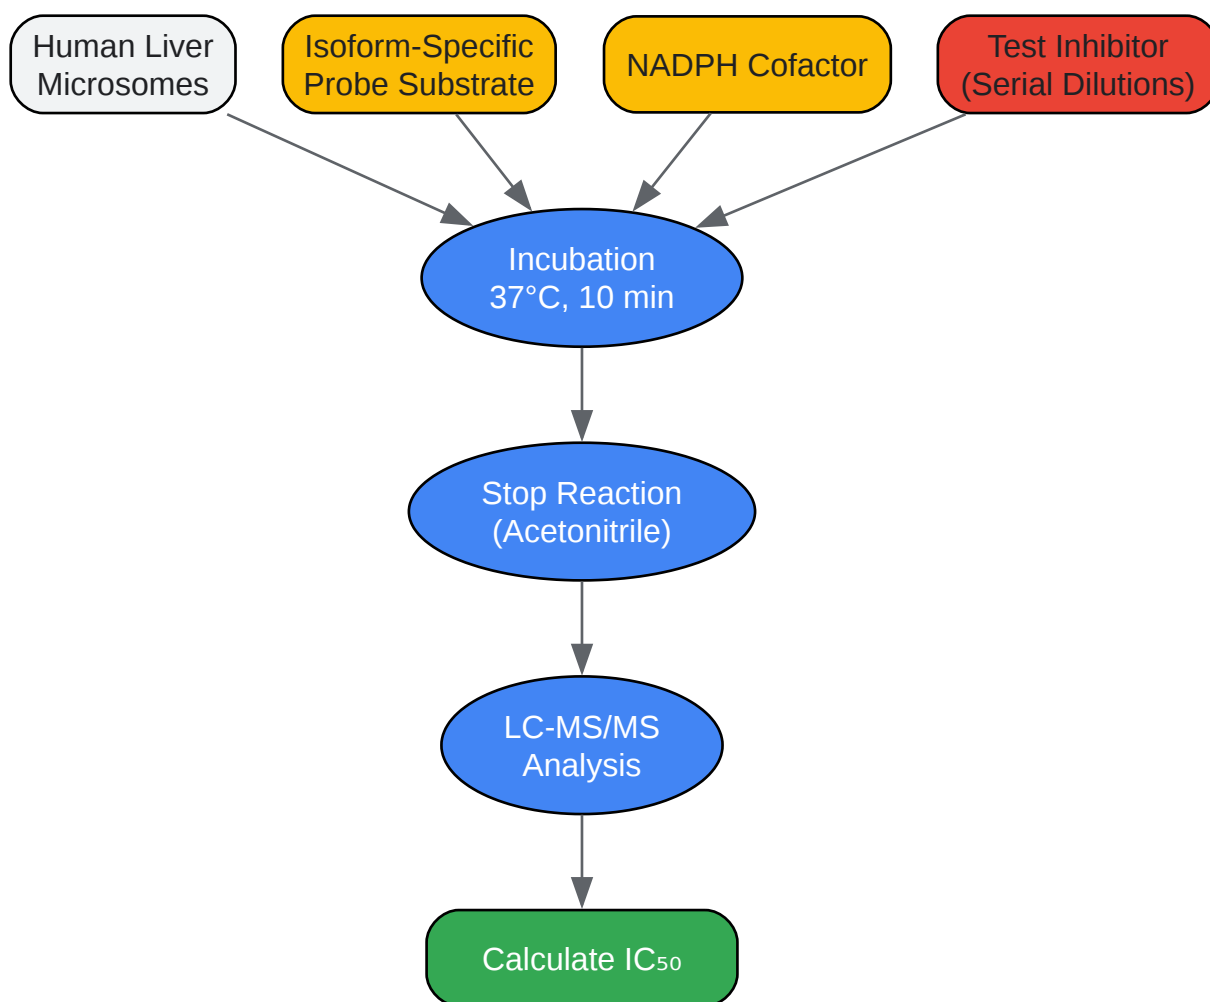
Human Liver Microsomes

Isoform-Specific Probe Substrate

NADPH Cofactor

Test Inhibitor (Serial Dilutions)

Incubation 37°C, 10 min

Stop Reaction (Acetonitrile)

LC-MS/MS Analysis

Calculate $IC_{50}$